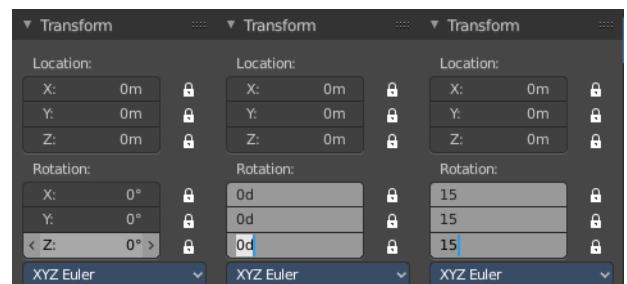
▼ Transform

Location:

X: 0m

Y: 0m

Z: 0m

Rotation:

X: 0°

Y: 0°

‹ Z: 0° ›

XYZ Euler

▼ Transform

Location:

X: 0m

Y: 0m

Z: 0m

Rotation:

0d

0d

0d

XYZ Euler

▼ Transform

Location:

X: 0m

Y: 0m

Z: 0m

Rotation:

15

15

15

XYZ Euler